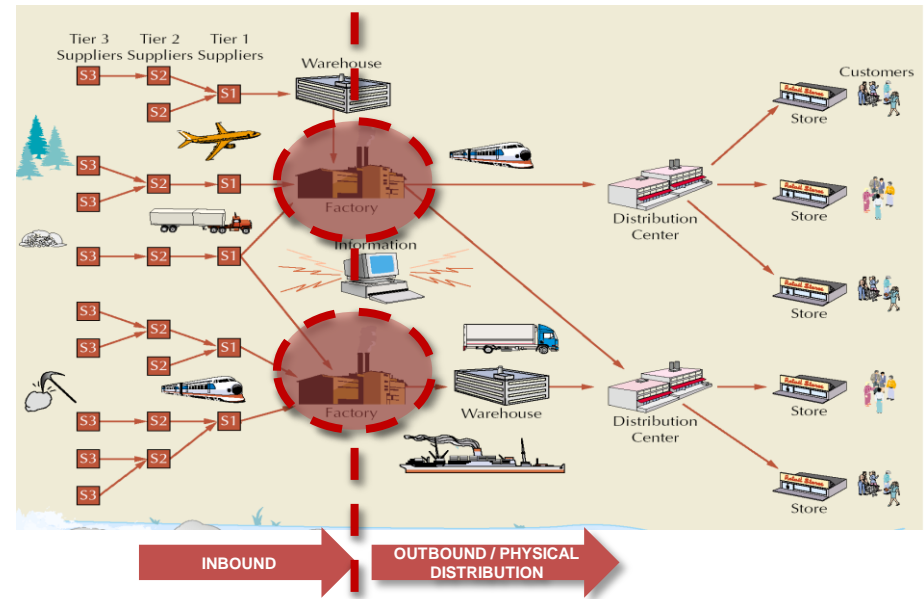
Tier 3 Suppliers
Tier 2 Suppliers
Tier 1 Suppliers
Warehouse
Customers
S3
S2
S2
S1
S3
S2
S1
S3
Factory
Store
Distribution Center
Store
S3
S2
S1
Information
Store
S3
S2
S3
S1
S2
Factory
Warehouse
Store
Distribution Center
S3
S2
S1
S3
S2
S3
Store
INBOUND
OUTBOUND / PHYSICAL DISTRIBUTION